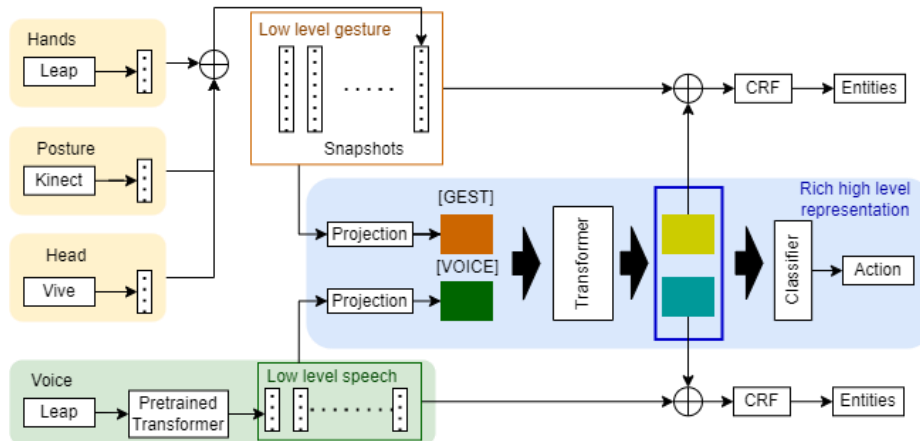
Hands
Leap
Posture
Kinect
Head
Vive
Low level gesture
Snapshots
CRF
Entities
Rich high level representation
[GEST]
Projection
[VOICE]
Projection
Transformer
Classifier
Action
Voice
Leap
Pretrained Transformer
Low level speech
CRF
Entities